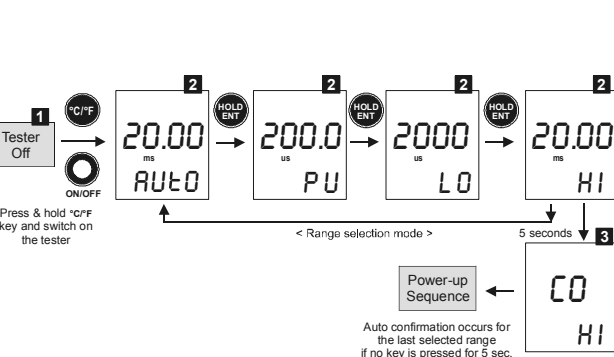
1
Tester Off

°C/°F

ON/OFF

Press & hold °C/°F key and switch on the tester

2
20.00
ms
AUtO

HOLD ENT

2
200.0
us
PU

HOLD ENT

2
2000
us
LO

HOLD ENT

2
20.00
ms
HI

< Range selection mode >

5 seconds

3
CO
HI

Power-up Sequence

Auto confirmation occurs for the last selected range if no key is pressed for 5 sec.